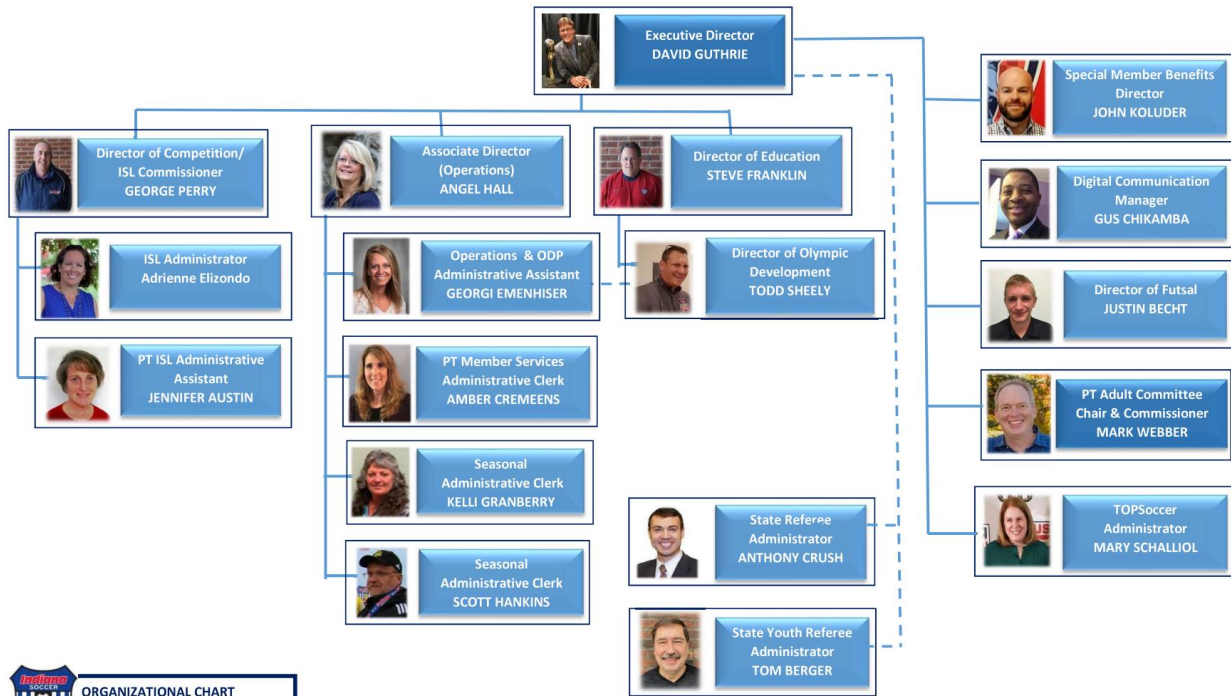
Executive Director
DAVID GUTHRIE

Director of Competition/
ISL Commissioner
GEORGE PERRY

Associate Director
(Operations)
ANGEL HALL

Director of Education
STEVE FRANKLIN

Special Member Benefits
Director
JOHN KOLUDER

Digital Communication
Manager
GUS CHIKAMBA

Director of Futsal
JUSTIN BECHT

PT Adult Committee
Chair & Commissioner
MARK WEBBER

TOPSoccer
Administrator
MARY SCHALLIOL

ISL Administrator
Adrienne Elizondo

PT ISL Administrative
Assistant
JENNIFER AUSTIN

Operations & ODP
Administrative Assistant
GEORGI EMENHISER

PT Member Services
Administrative Clerk
AMBER CREMEENS

Seasonal
Administrative Clerk
KELLI GRANBERRY

Seasonal
Administrative Clerk
SCOTT HANKINS

Director of Olympic
Development
TODD SHEELY

State Referee
Administrator
ANTHONY CRUSH

State Youth Referee
Administrator
TOM BERGER

Indiana SOCCER
ORGANIZATIONAL CHART